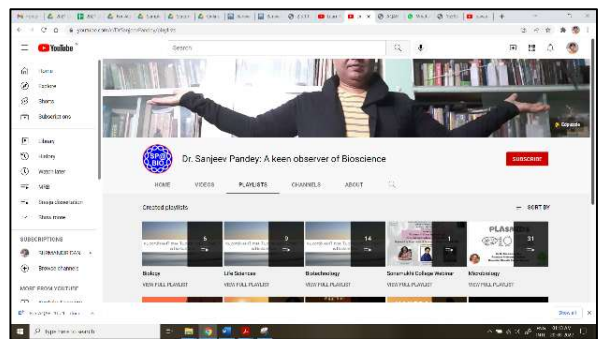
YouTube

Search

Home
Explore
Shorts
Subscriptions

Library
History
Watch later
MBB
Deeply observation
Show more

SUBSCRIPTIONS
SURBANDER DAN...
Browse channels

MORE FROM YOUTUBE

Dr. Sanjeev Pandey: A keen observer of Bioscience

SUBSCRIBE

HOME
VIDEOS
PLAYLISTS
CHANNELS
ABOUT

Created playlists

SORT BY

6
9
14
1
31

Biology
VIEW FULL PLAYLIST

Life Sciences
VIEW FULL PLAYLIST

Biotechnology
VIEW FULL PLAYLIST

Sonarmukhi College Webinar
VIEW FULL PLAYLIST

Microbiology
VIEW FULL PLAYLIST

PLASMIDS

Type here to search

Show all